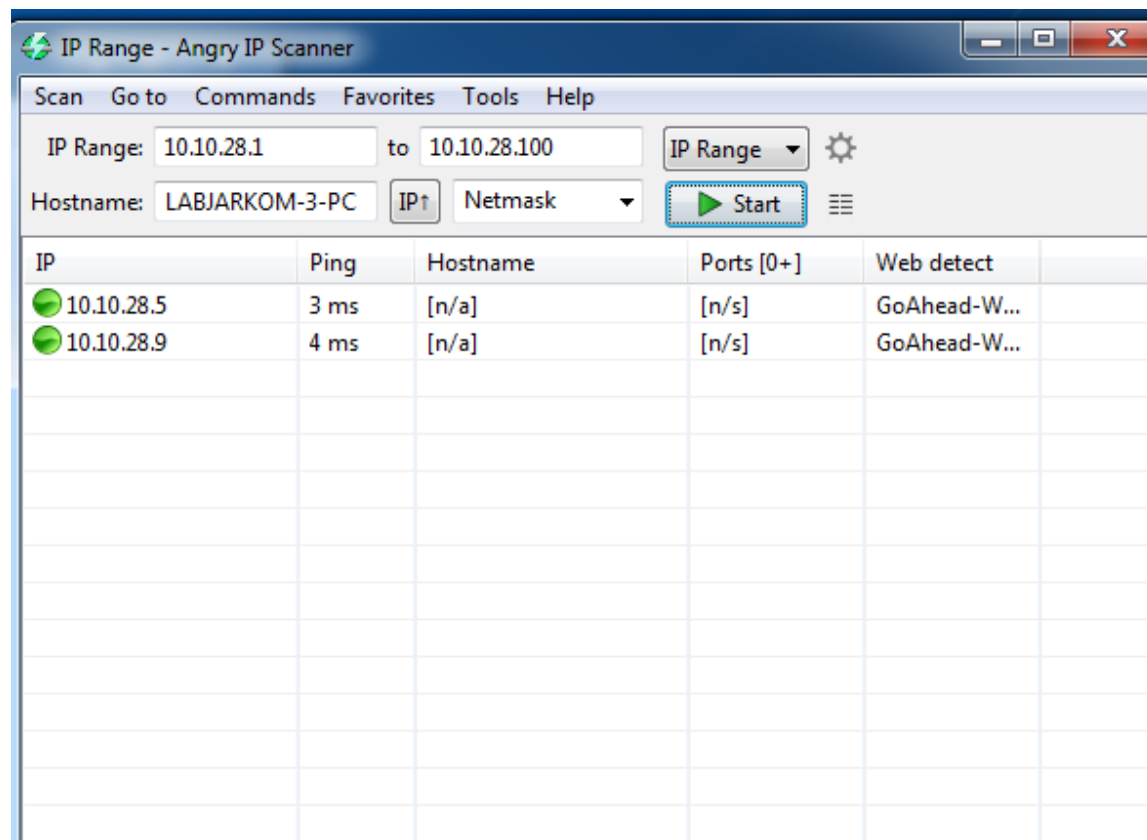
IP Range - Angry IP Scanner

Scan Go to Commands Favorites Tools Help

IP Range: 10.10.28.1 to 10.10.28.100 IP Range

Hostname: LABJARKOM-3-PC IP↑ Netmask Start

| IP | Ping | Hostname | Ports [0+] | Web detect |
|---|---|---|---|---|
| 10.10.28.5 | 3 ms | [n/a] | [n/s] | GoAhead-W... |
| 10.10.28.9 | 4 ms | [n/a] | [n/s] | GoAhead-W... |